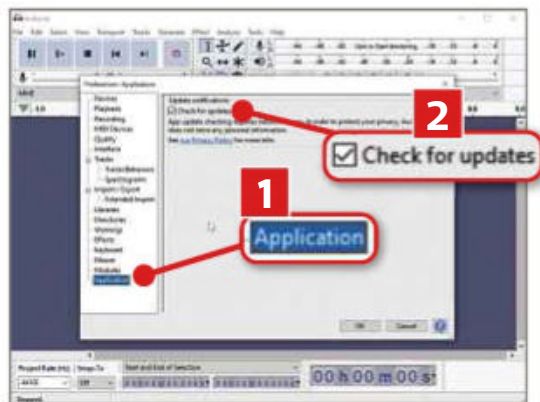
Audacity

File Edit Select View Transport Tracks Generate Effect Analyze Tools Help

Click to Start Monitoring

Preferences: Application

Devices
Playback
Recording
MIDI Devices
Quality
Interface
Tracks
Tracks Behaviors
Spectrograms
Import / Export
Extended Import
Libraries
Directories
Warnings
Effects
Keyboard
Mouse
Modules
Application

Update notifications
Check for updates

App update checking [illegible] In order to protect your privacy, Audacity does not store any personal information.

See our Privacy Policy for more info.

2

Check for updates

1

Application

OK

Cancel

?

Project Rate (Hz)

Snap-To

44100

Off

Start and End of Selection

00 h 00 m 00 s

Stopped.